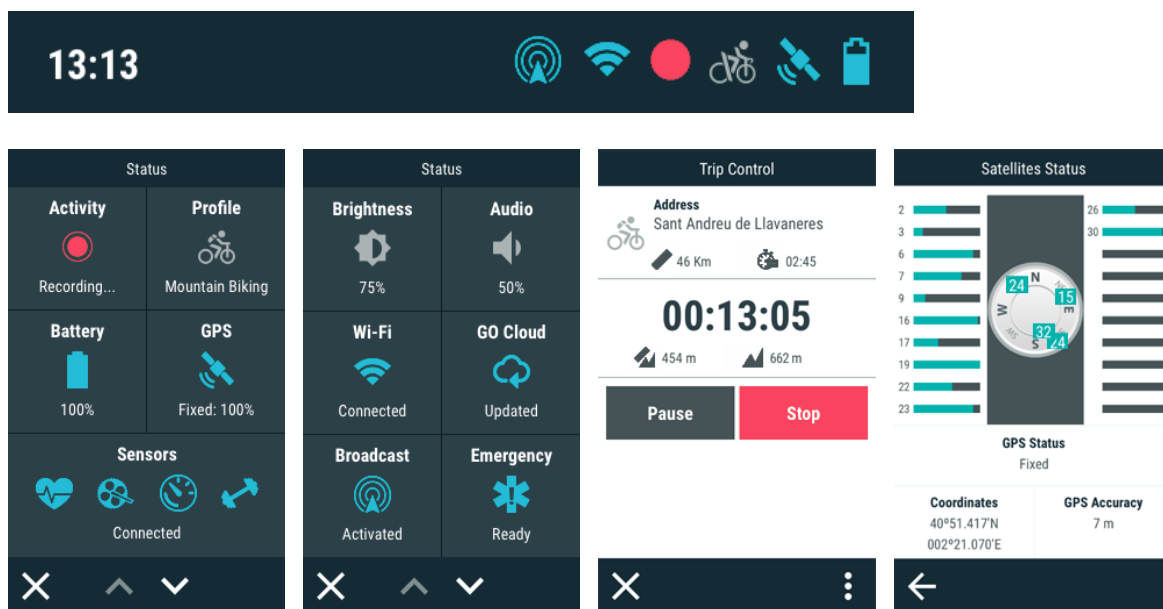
13:13

Status

Activity
Recording...

Profile
Mountain Biking

Battery
100%

GPS
Fixed: 100%

Sensors
Connected

Status

Brightness
75%

Audio
50%

Wi-Fi
Connected

GO Cloud
Updated

Broadcast
Activated

Emergency
Ready

Trip Control

Address
Sant Andreu de Llavaneres

46 Km
02:45

00:13:05

454 m
662 m

Pause
Stop

Satellites Status

2
3
6
7
9
16
17
19
22
23
26
30

24
15
32
24
N
E
S
W

GPS Status
Fixed

Coordinates
40°51.417'N
002°21.070'E

GPS Accuracy
7 m